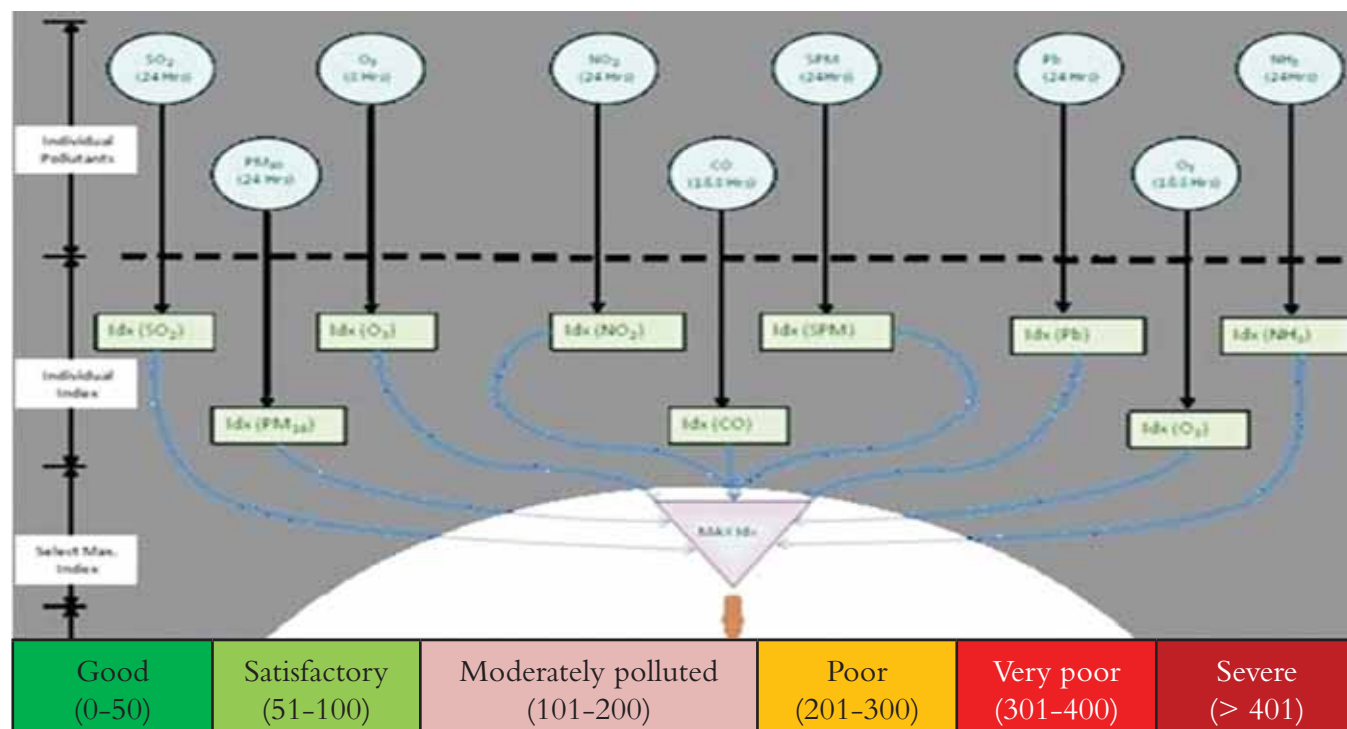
Individual Pollutants

$SO_2$ (24 Hrs)

$O_3$ (8 Hrs)

$PM_{10}$ (24 Hrs)

$NO_2$ (24 Hrs)

CO (8 Hrs)

SPM (24Hrs)

Pb (24 Hrs)

$O_3$ (1 Hrs)

$NH_3$ (24Hrs)

Individual Index

Idx ($SO_2$)

Idx ($O_3$)

Idx ($PM_{10}$)

Idx ($NO_2$)

Idx (CO)

Idx (SPM)

Idx (Pb)

Idx ($O_3$)

Idx ($NH_3$)

Select Max. Index

MAX Idx

| Good (0-50) | Satisfactory (51-100) | Moderately polluted (101-200) | Poor (201-300) | Very poor (301-400) | Severe (> 401) |
|---|---|---|---|---|---|